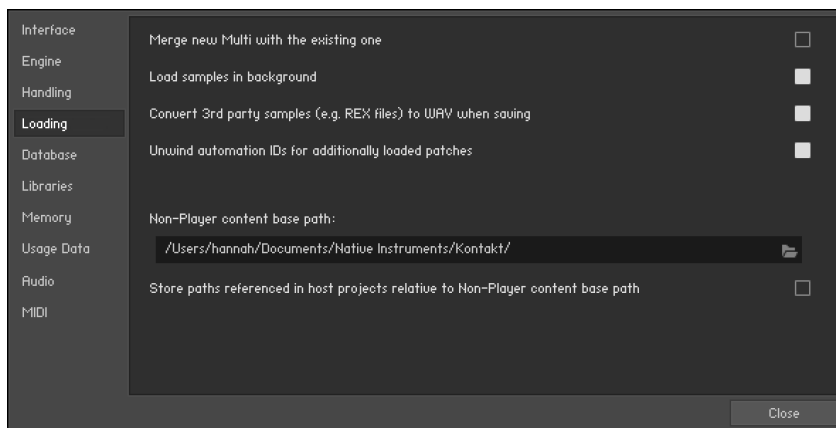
Interface
Engine
Handling
Loading
Database
Libraries
Memory
Usage Data
Audio
MIDI

Merge new Multi with the existing one

Load samples in background

Convert 3rd party samples (e.g. REX files) to WAV when saving

Unwind automation IDs for additionally loaded patches

Non-Player content base path:

/Users/hannah/Documents/Native Instruments/Kontakt/

Store paths referenced in host projects relative to Non-Player content base path

Close